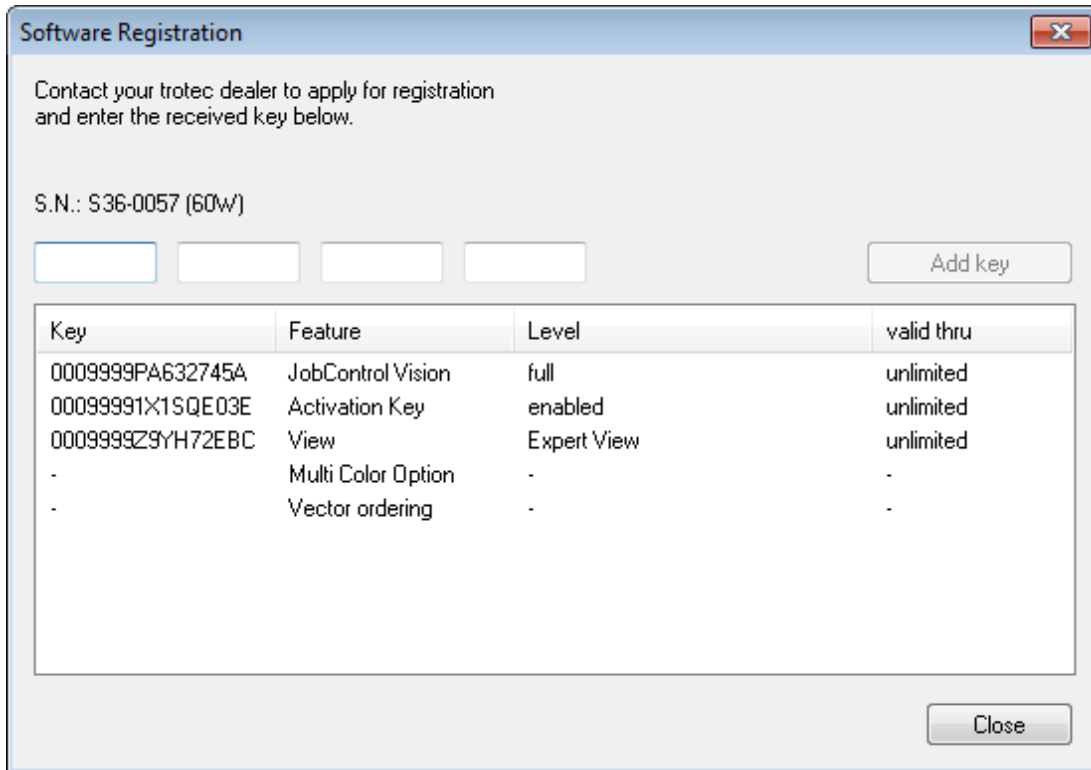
Software Registration

Contact your trotec dealer to apply for registration and enter the received key below.

S.N.: S36-0057 (60W)

Add key

| Key | Feature | Level | valid thru |
|---|---|---|---|
| 0009999PA632745A | JobControl Vision | full | unlimited |
| 00099991X1SQE03E | Activation Key | enabled | unlimited |
| 0009999Z9YH72EBC | View | Expert View | unlimited |
| - | Multi Color Option | - | - |
| - | Vector ordering | - | - |

Close